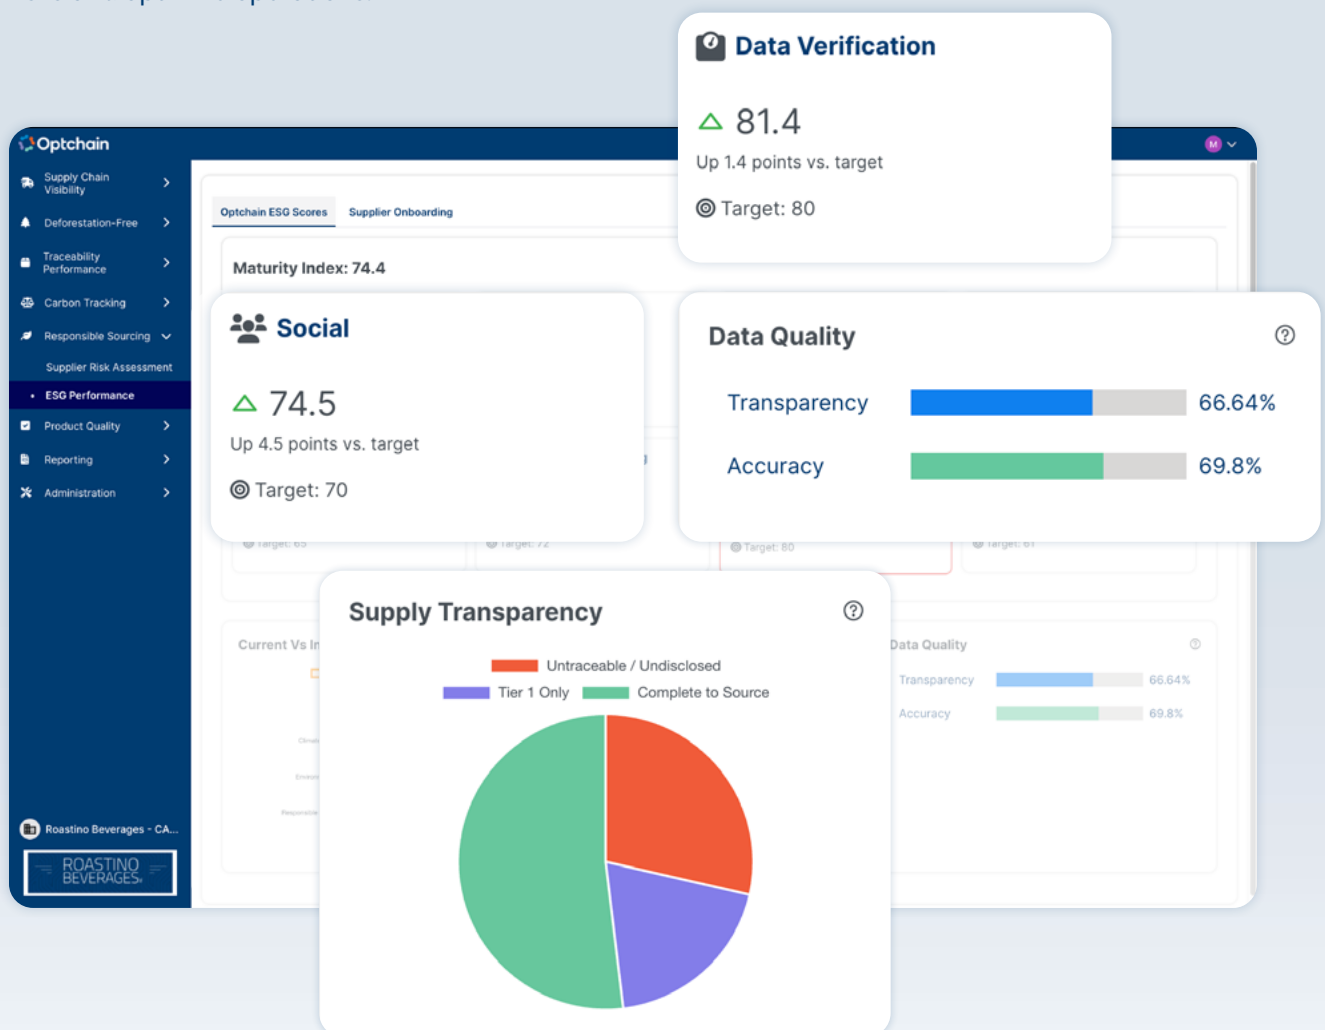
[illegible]

Data Verification

△ 81.4

Up 1.4 points vs. target

Target: 80

Optchain

M

Supply Chain Visibility

Deforestation-Free

Traceability Performance

Carbon Tracking

Responsible Sourcing

Supplier Risk Assessment

• ESG Performance

Product Quality

Reporting

Administration

Roastino Beverages - CA...

ROASTINO BEVERAGES

Optchain ESG Scores

Supplier Onboarding

Maturity Index: 74.4

Social

△ 74.5

Up 4.5 points vs. target

Target: 70

Data Quality

Transparency 66.64%

Accuracy 69.8%

Target: 65

Target: 72

Target: 80

Target: 61

Current Vs In

Supply Transparency

Untraceable / Undisclosed

Tier 1 Only

Complete to Source

Data Quality

Transparency 66.64%

Accuracy 69.8%